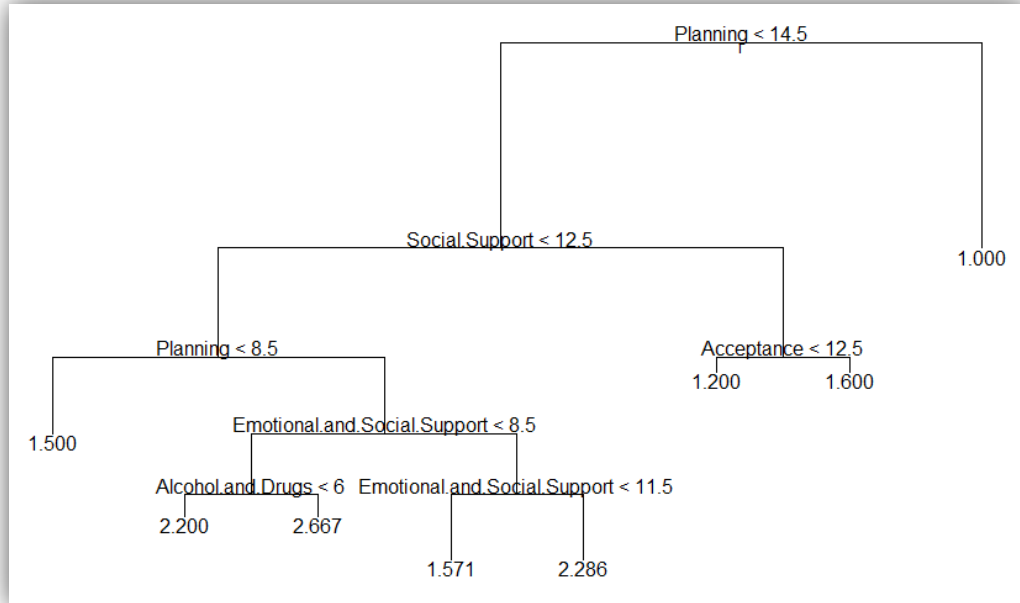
Planning < 14.5

Social.Support < 12.5

1.000

Planning < 8.5

Acceptance < 12.5

1.200

1.600

1.500

Emotional.and.Social.Support < 8.5

Alcohol.and.Drugs < 6

Emotional.and.Social.Support < 11.5

2.200

2.667

1.571

2.286